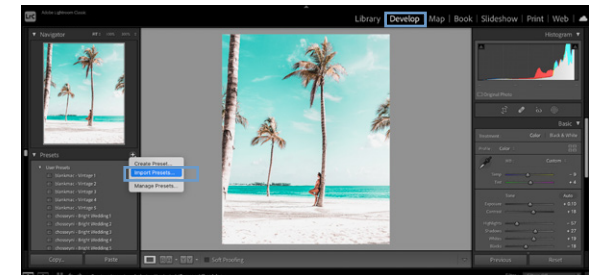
Library | Develop | Map | Book | Slideshow | Print | Web |

Navigator

Histogram

Original Photo

Basic

Color Black & White

Presets

User Presets

Create Preset...

Import Presets...

Manage Presets...

Copy... Paste

Soft Proofing

Previous Reset